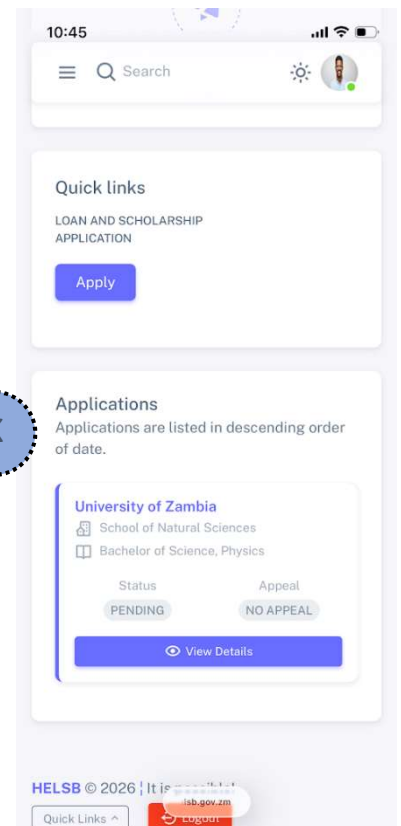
10:45

Search

Quick links

LOAN AND SCHOLARSHIP APPLICATION

Apply

Applications

Applications are listed in descending order of date.

University of Zambia

School of Natural Sciences

Bachelor of Science, Physics

Status

PENDING

Appeal

NO APPEAL

View Details

HELSB © 2026 | It is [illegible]

lsb.gov.zm

Quick Links ^

Logout